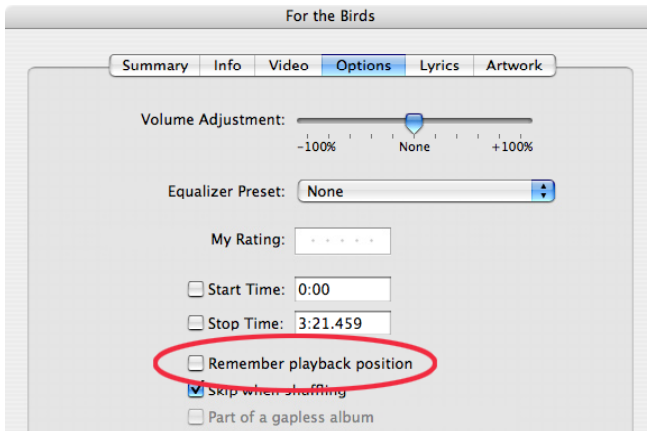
For the Birds

Summary Info Video Options Lyrics Artwork

Volume Adjustment:

–100% None +100%

Equalizer Preset: None

My Rating:

Start Time: 0:00

Stop Time: 3:21.459

Remember playback position

Skip when shuffling

Part of a gapless album